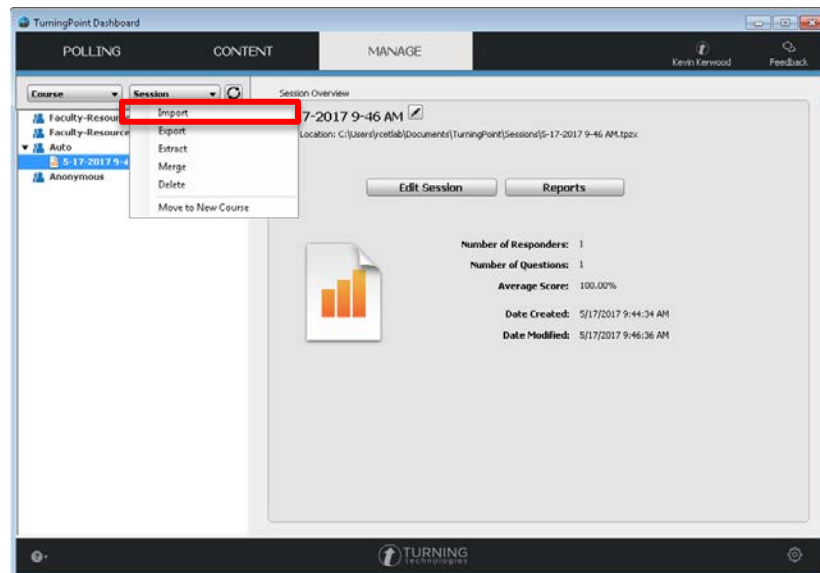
TurningPoint Dashboard

POLLING CONTENT MANAGE

Kevin Kerwood Feedback

Course Session

Faculty-Resour
Faculty-Resource
Auto
5-17-2017 9-4
Anonymous

Import
Export
Extract
Merge
Delete
Move to New Course

Session Overview

7-2017 9-46 AM

Location: C:\Users\rcetlab\Documents\TurningPoint\Sessions\5-17-2017 9-46 AM.tpzx

Edit Session Reports

Number of Responders: 1
Number of Questions: 1
Average Score: 100.00%
Date Created: 5/17/2017 9:44:34 AM
Date Modified: 5/17/2017 9:46:36 AM

TURNING technologies